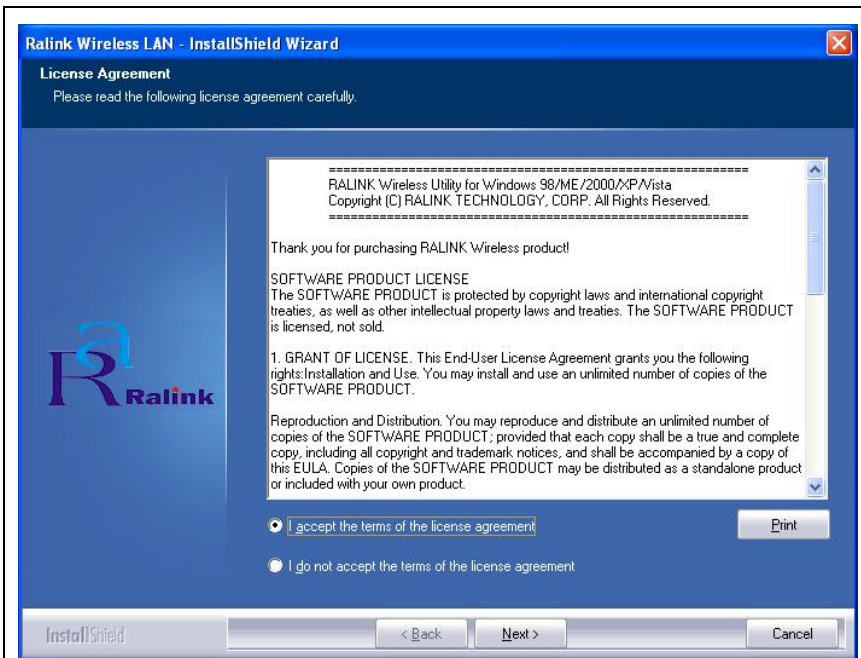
Ralink Wireless LAN - InstallShield Wizard

License Agreement
Please read the following license agreement carefully.

Ralink

==========================================================
RALINK Wireless Utility for Windows 98/ME/2000/XP/Vista
Copyright (C) RALINK TECHNOLOGY, CORP. All Rights Reserved.
==========================================================

Thank you for purchasing RALINK Wireless product!

SOFTWARE PRODUCT LICENSE
The SOFTWARE PRODUCT is protected by copyright laws and international copyright treaties, as well as other intellectual property laws and treaties. The SOFTWARE PRODUCT is licensed, not sold.

1. GRANT OF LICENSE. This End-User License Agreement grants you the following rights:Installation and Use. You may install and use an unlimited number of copies of the SOFTWARE PRODUCT.

Reproduction and Distribution. You may reproduce and distribute an unlimited number of copies of the SOFTWARE PRODUCT; provided that each copy shall be a true and complete copy, including all copyright and trademark notices, and shall be accompanied by a copy of this EULA. Copies of the SOFTWARE PRODUCT may be distributed as a standalone product or included with your own product.

I accept the terms of the license agreement

Print

I do not accept the terms of the license agreement

InstallShield

< Back

Next >

Cancel